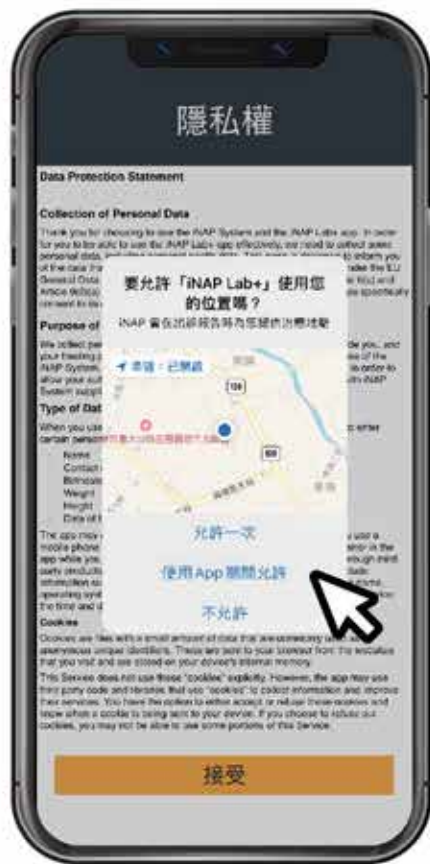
隱私權

Data Protection Statement

Collection of Personal Data

Thank you for choosing to use the iNAP System and the iNAP Lab+ app. In order for you to be able to use the iNAP Lab+ app effectively, we need to collect some personal data, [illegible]

Purpose of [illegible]

Type of Dat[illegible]

Name
Contact
Birthdate
Weight
Height
Date of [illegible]

要允許「iNAP Lab+」使用您的位置嗎？

iNAP 會在治療報告等內容關聯治療地點

準確：已開啟

允許一次

使用 App 期間允許

不允許

Cookies

Cookies are files with a small amount of data that are commonly used as anonymous unique identifiers. These are sent to your browser from the websites that you visit and are stored on your device's internal memory.

This Service does not use these "cookies" explicitly. However, the app may use third party code and libraries that use "cookies" to collect information and improve their services. You have the option to either accept or refuse these cookies and know when a cookie is being sent to your device. If you choose to refuse our cookies, you may not be able to use some portions of this Service.

接受